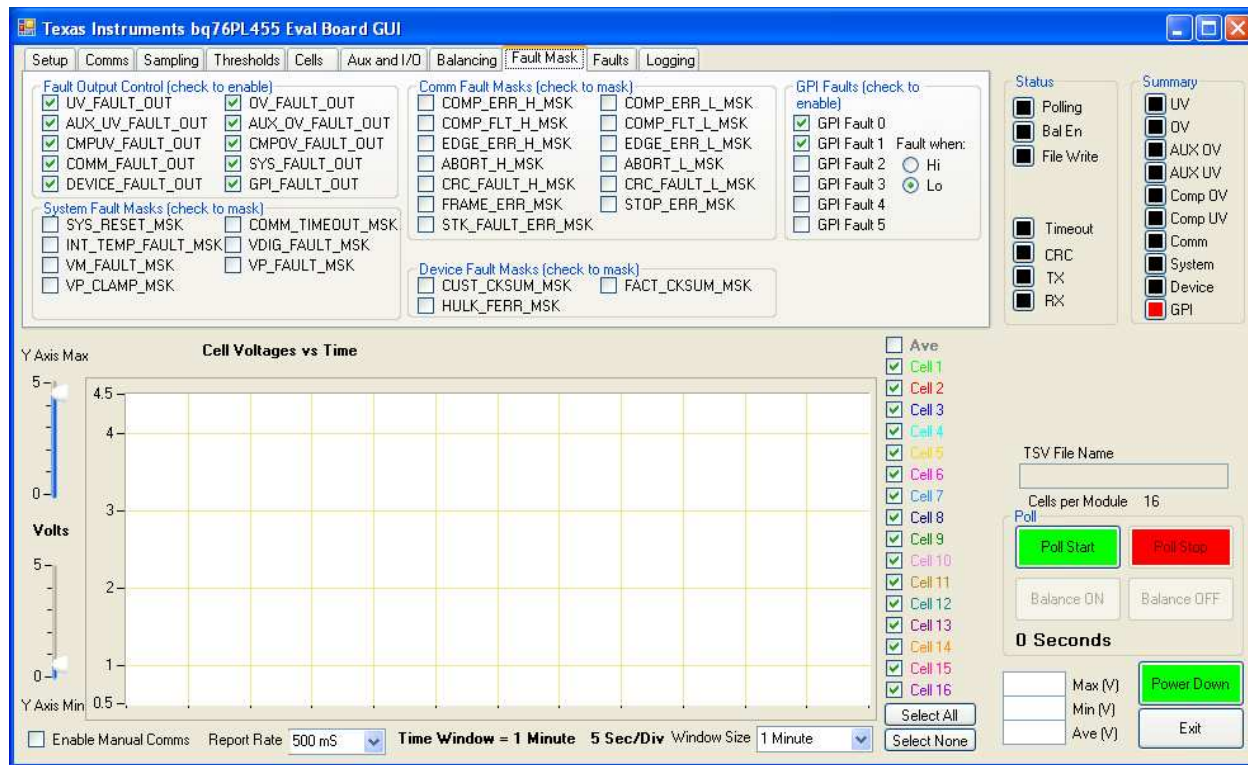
Texas Instruments bq76PL455 Eval Board GUI

Setup | Comms | Sampling | Thresholds | Cells | Aux and I/O | Balancing | Fault Mask | Faults | Logging

Fault Output Control (check to enable)
UV_FAULT_OUT
OV_FAULT_OUT
AUX_UV_FAULT_OUT
AUX_OV_FAULT_OUT
CMPUV_FAULT_OUT
CMPOV_FAULT_OUT
COMM_FAULT_OUT
SYS_FAULT_OUT
DEVICE_FAULT_OUT
GPI_FAULT_OUT

System Fault Masks (check to mask)
SYS_RESET_MSK
COMM_TIMEOUT_MSK
INT_TEMP_FAULT_MSK
VDIG_FAULT_MSK
VM_FAULT_MSK
VP_FAULT_MSK
VP_CLAMP_MSK

Comm Fault Masks (check to mask)
COMP_ERR_H_MSK
COMP_ERR_L_MSK
COMP_FLT_H_MSK
COMP_FLT_L_MSK
EDGE_ERR_H_MSK
EDGE_ERR_L_MSK
ABORT_H_MSK
ABORT_L_MSK
CRC_FAULT_H_MSK
CRC_FAULT_L_MSK
FRAME_ERR_MSK
STOP_ERR_MSK
STK_FAULT_ERR_MSK

Device Fault Masks (check to mask)
CUST_CKSUM_MSK
FACT_CKSUM_MSK
HULK_FERR_MSK

GPI Faults (check to enable)
GPI Fault 0
GPI Fault 1
GPI Fault 2
GPI Fault 3
GPI Fault 4
GPI Fault 5
Fault when:
Hi
Lo

Status
Polling
Bal En
File Write
Timeout
CRC
TX
RX

Summary
UV
OV
AUX OV
AUX UV
Comp OV
Comp UV
Comm
System
Device
GPI

Y Axis Max
5
0
Volts
5
0
Y Axis Min

Cell Voltages vs Time
4.5
4
3
2
1
0.5

Ave
Cell 1
Cell 2
Cell 3
Cell 4
Cell 5
Cell 6
Cell 7
Cell 8
Cell 9
Cell 10
Cell 11
Cell 12
Cell 13
Cell 14
Cell 15
Cell 16
Select All
Select None

TSV File Name
Cells per Module 16
Poll
Poll Start
Poll Stop
Balance ON
Balance OFF
0 Seconds
Max (V)
Min (V)
Ave (V)
Power Down
Exit

Enable Manual Comms Report Rate 500 mS Time Window = 1 Minute 5 Sec/Div Window Size 1 Minute